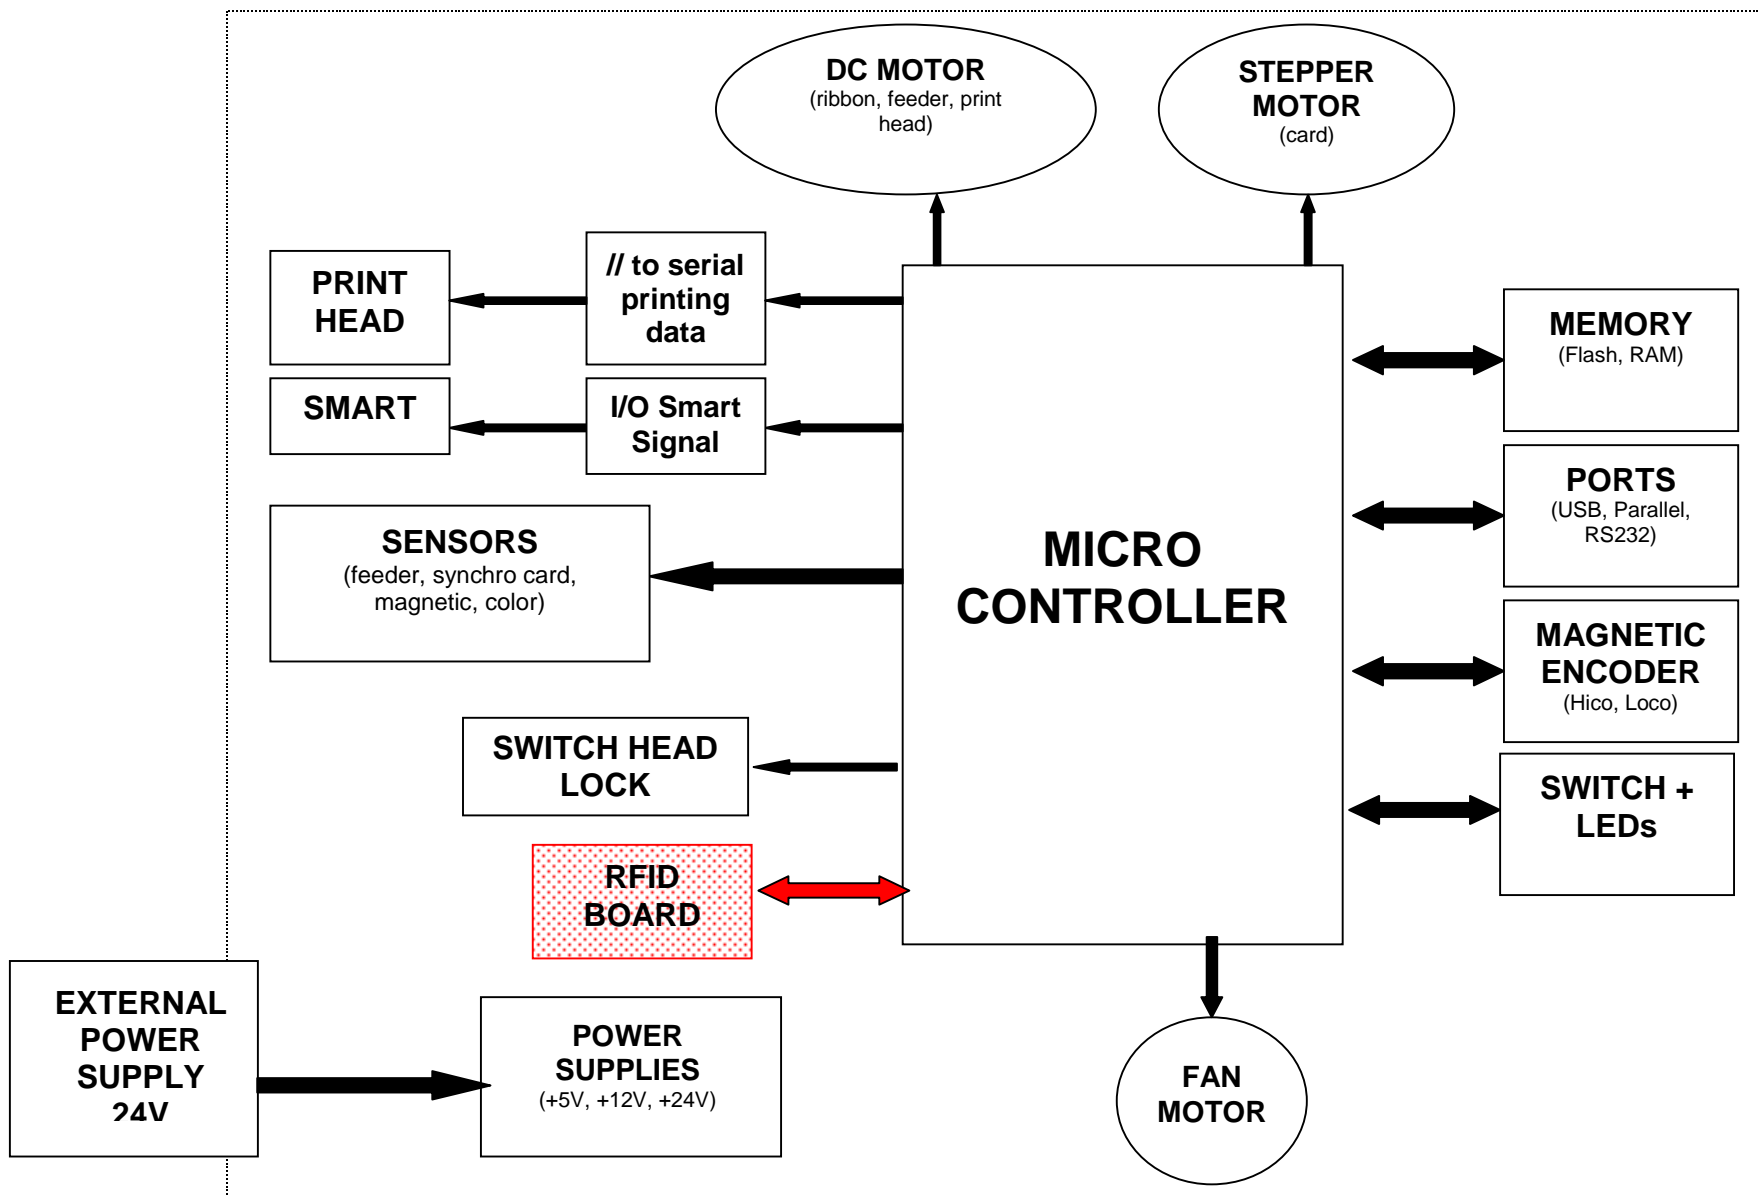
DC MOTOR
(ribbon, feeder, print head)

STEPPER MOTOR
(card)

PRINT HEAD

// to serial printing data

SMART

I/O Smart Signal

SENSORS
(feeder, synchro card, magnetic, color)

MICRO CONTROLLER

MEMORY
(Flash, RAM)

PORTS
(USB, Parallel, RS232)

MAGNETIC ENCODER
(Hico, Loco)

SWITCH + LEDs

SWITCH HEAD LOCK

RFID BOARD

EXTERNAL POWER SUPPLY 24V

POWER SUPPLIES
(+5V, +12V, +24V)

FAN MOTOR